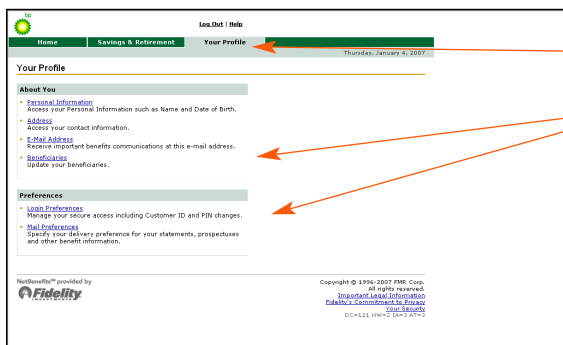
bp

Log Out | Help

Home | Savings & Retirement | Your Profile

Thursday, January 4, 2007

Your Profile

About You

Personal Information
Access your Personal Information such as Name and Date of Birth.

Address
Access your contact information.

E-Mail Address
Receive important benefits communications at this e-mail address.

Beneficiaries
Update your beneficiaries.

Preferences

Login Preferences
Manage your secure access including Customer ID and PIN changes.

Mail Preferences
Specify your delivery preference for your statements, prospectuses and other benefit information.

NetBenefits℠ provided by
Fidelity INVESTMENTS

Copyright © 1996-2007 FMR Corp.
All rights reserved.
Important Legal Information
Fidelity's Commitment to Privacy
Your Security
DC=121 HW=2 IA=3 AT=3